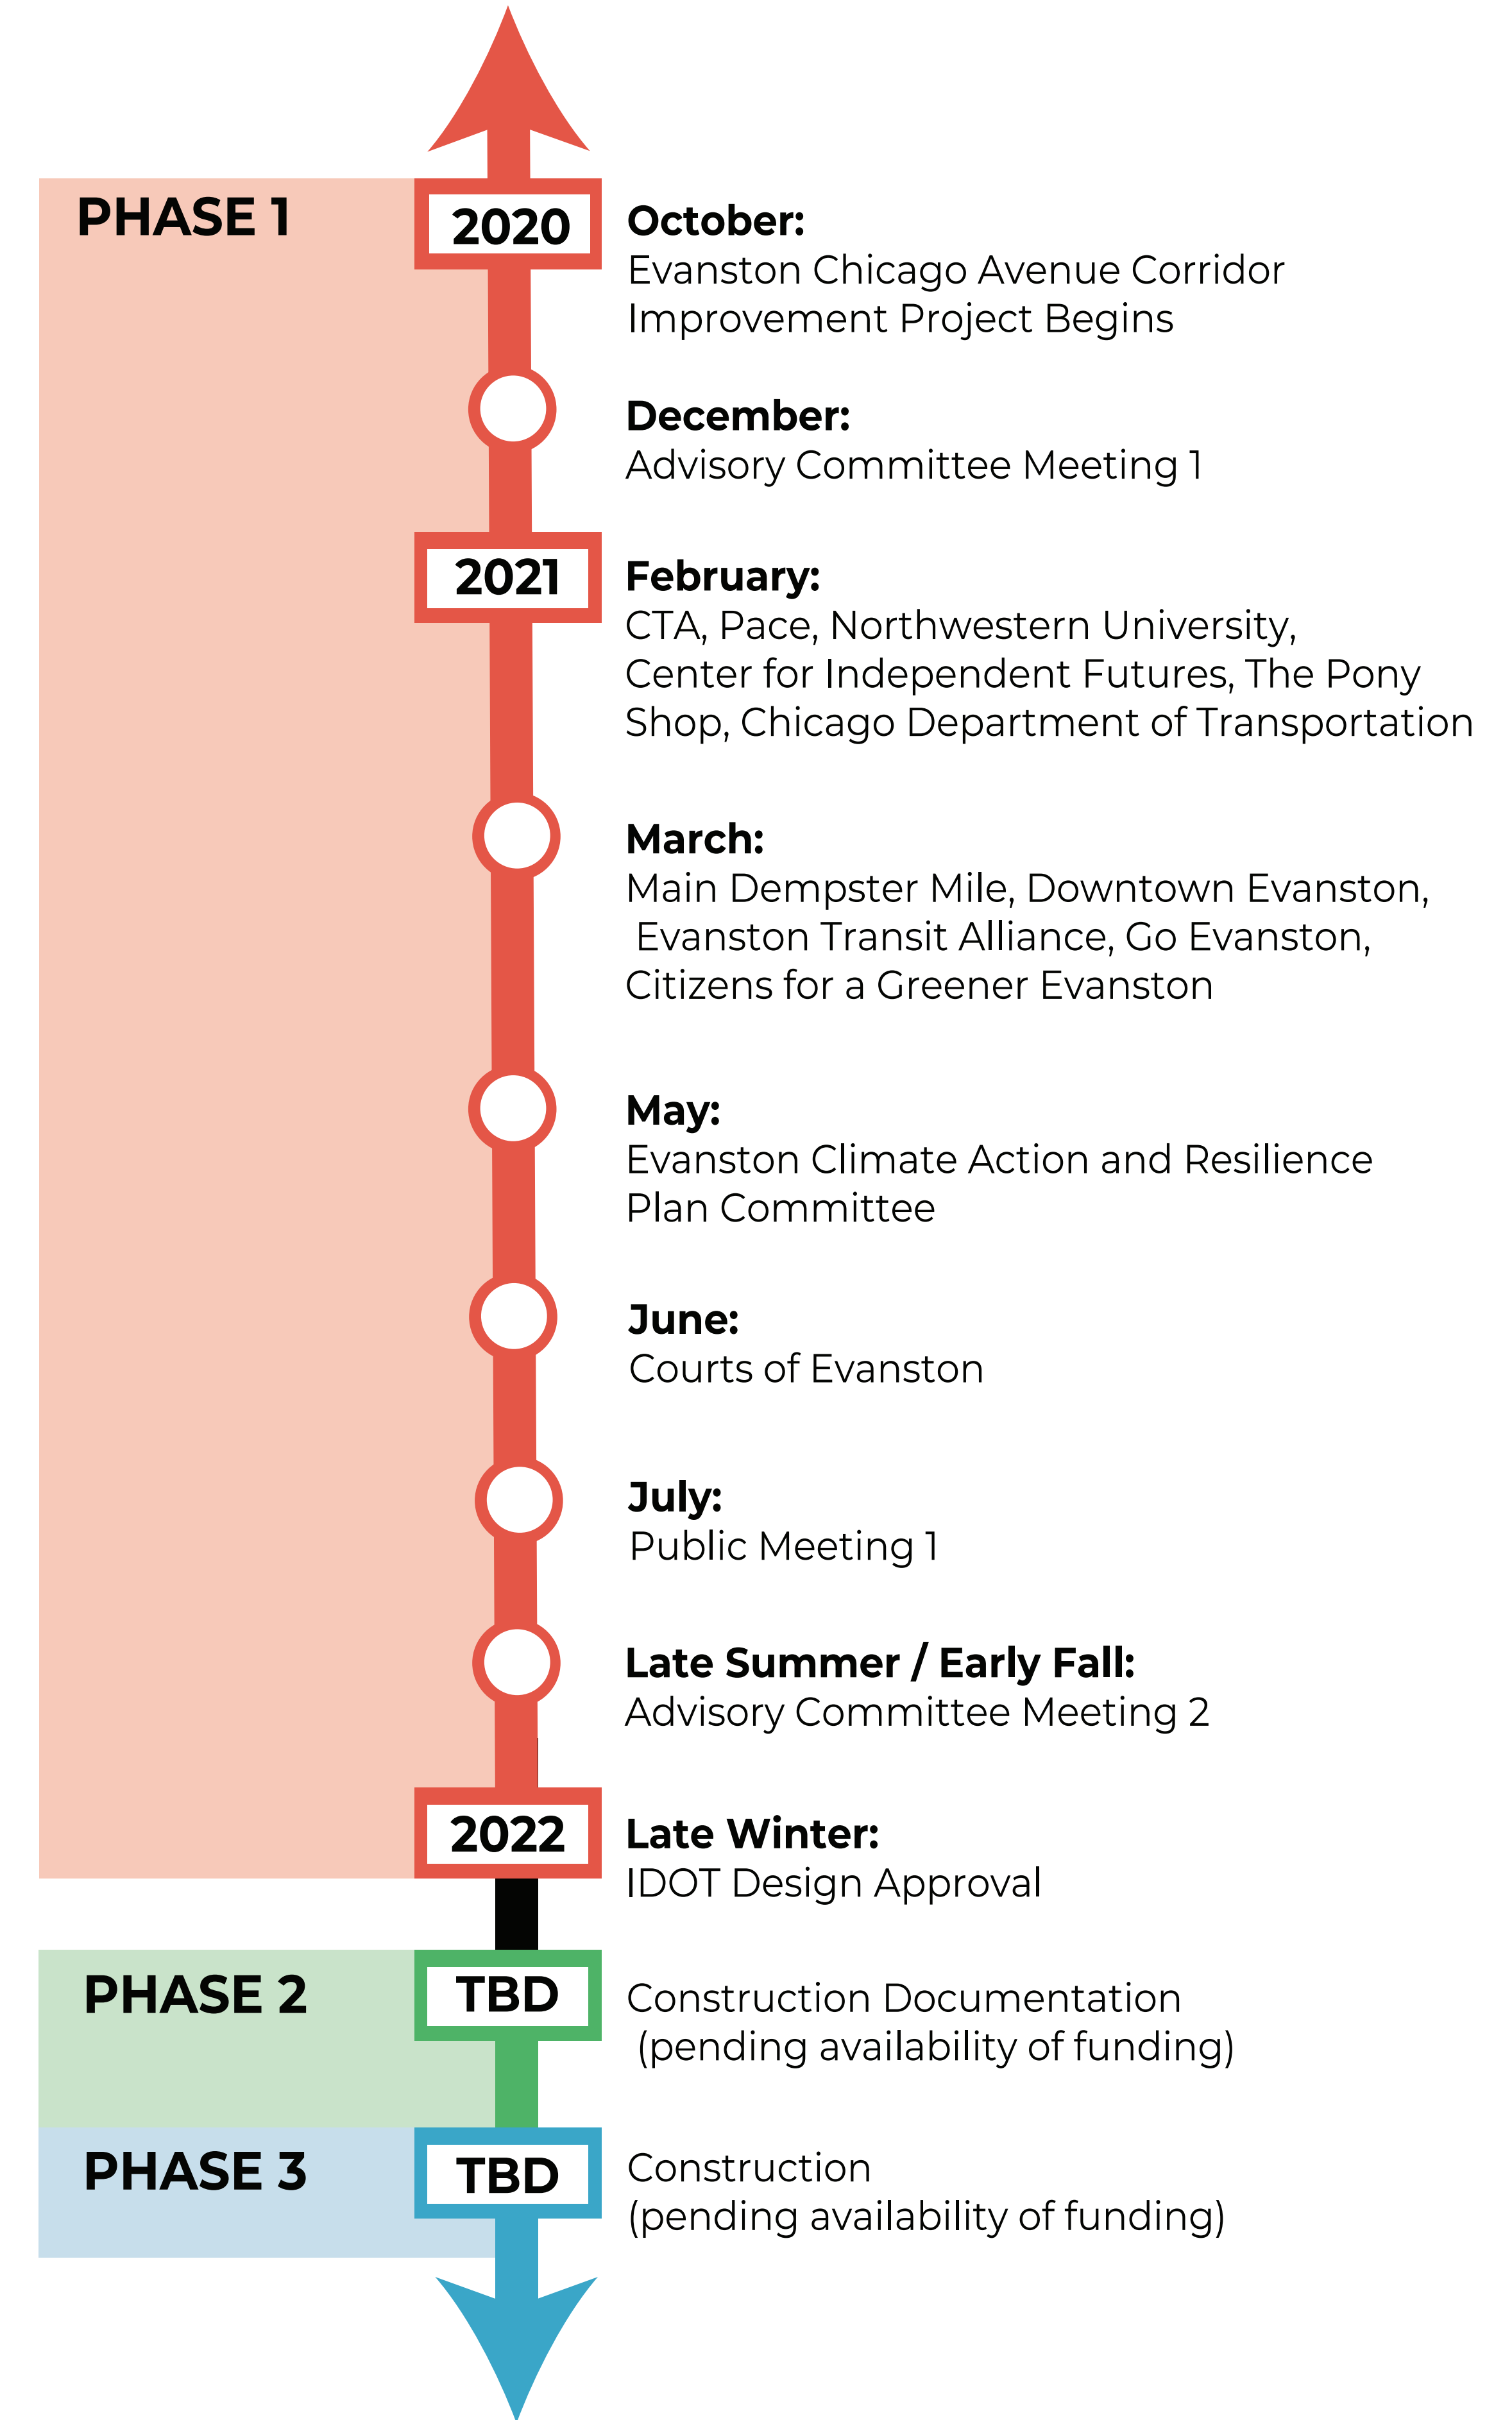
PHASE 1

2020

October:
Evanston Chicago Avenue Corridor Improvement Project Begins

December:
Advisory Committee Meeting 1

2021

February:
CTA, Pace, Northwestern University, Center for Independent Futures, The Pony Shop, Chicago Department of Transportation

March:
Main Dempster Mile, Downtown Evanston, Evanston Transit Alliance, Go Evanston, Citizens for a Greener Evanston

May:
Evanston Climate Action and Resilience Plan Committee

June:
Courts of Evanston

July:
Public Meeting 1

Late Summer / Early Fall:
Advisory Committee Meeting 2

2022

Late Winter:
IDOT Design Approval

PHASE 2

TBD

Construction Documentation (pending availability of funding)

PHASE 3

TBD

Construction
(pending availability of funding)